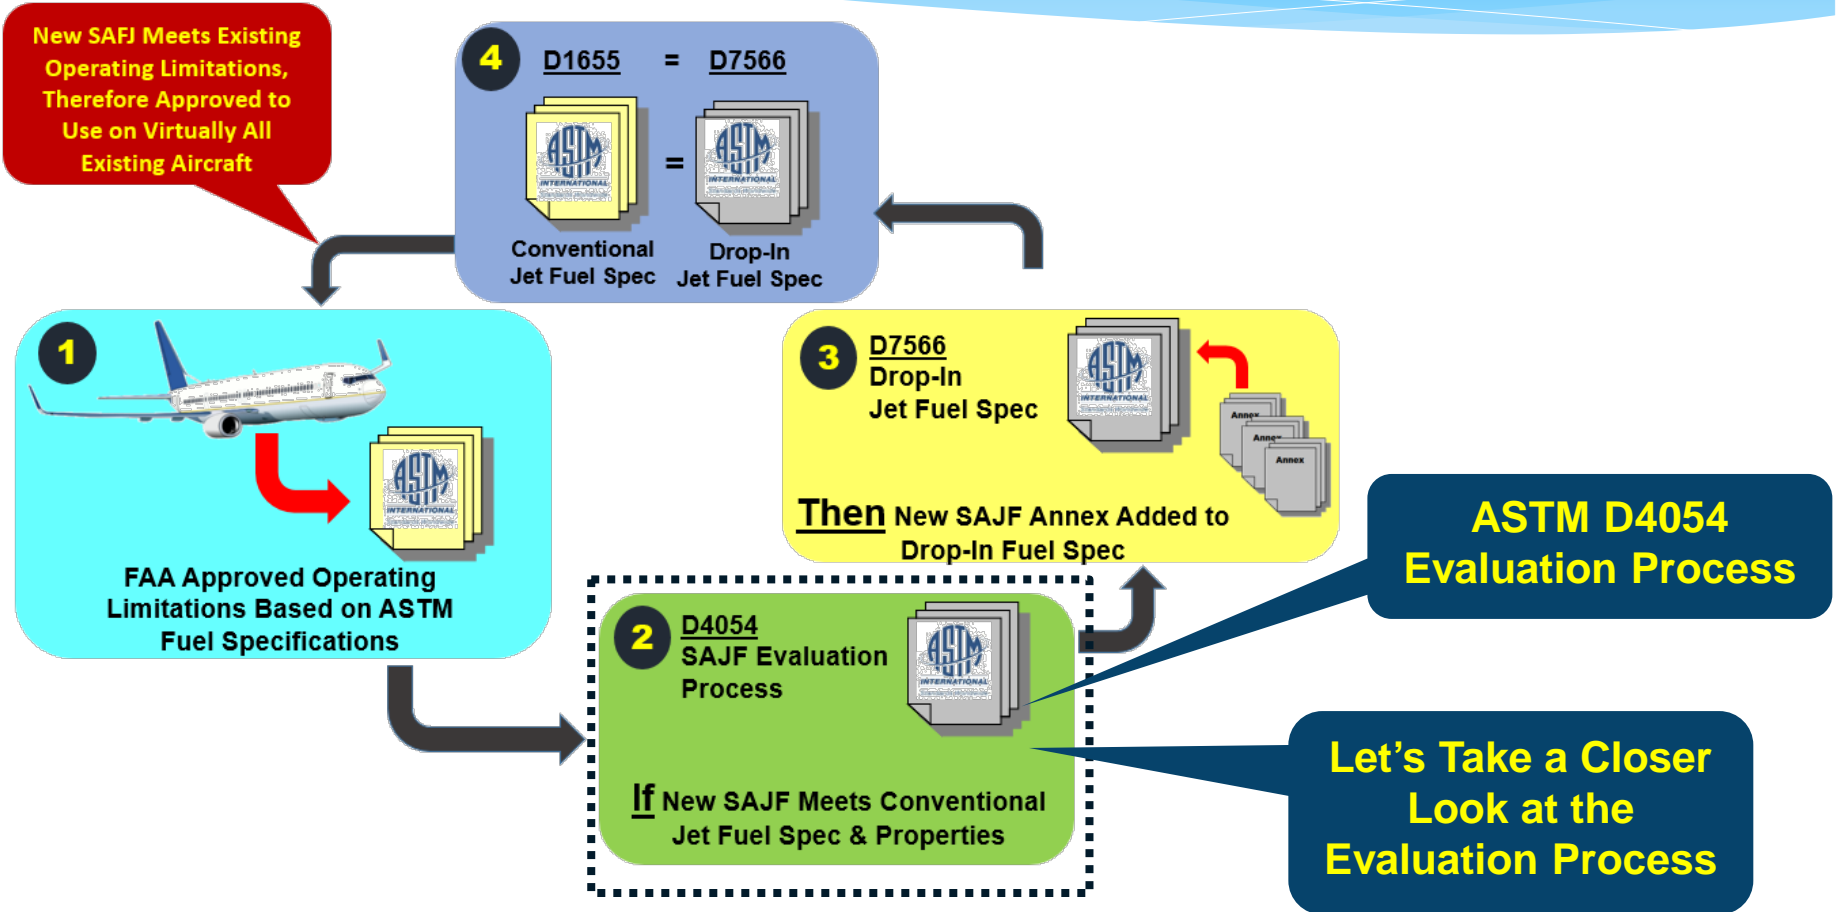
New SAFJ Meets Existing Operating Limitations, Therefore Approved to Use on Virtually All Existing Aircraft

4 D1655 = D7566

ASTM INTERNATIONAL = ASTM INTERNATIONAL

Conventional Jet Fuel Spec

Drop-In Jet Fuel Spec

1

ASTM INTERNATIONAL

FAA Approved Operating Limitations Based on ASTM Fuel Specifications

3 D7566 Drop-In Jet Fuel Spec

ASTM INTERNATIONAL

Annex Annex Annex

Then New SAJF Annex Added to Drop-In Fuel Spec

2 D4054 SAJF Evaluation Process

ASTM INTERNATIONAL

If New SAJF Meets Conventional Jet Fuel Spec & Properties

ASTM D4054 Evaluation Process

Let’s Take a Closer Look at the Evaluation Process